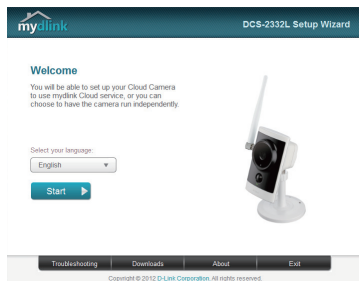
mydlink

DCS-2332L Setup Wizard

Welcome

You will be able to set up your Cloud Camera to use mydlink Cloud service, or you can choose to have the camera run independently.

Select your language:

English

Start

Troubleshooting | Downloads | About | Exit

Copyright © 2012 D-Link Corporation. All rights reserved.